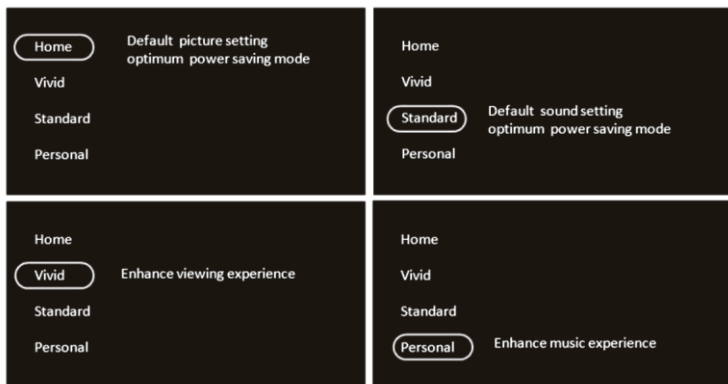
Home
Default picture setting optimum power saving mode
Vivid
Standard
Personal

Home
Vivid
Standard
Default sound setting optimum power saving mode
Personal

Home
Vivid
Enhance viewing experience
Standard
Personal

Home
Vivid
Standard
Personal
Enhance music experience